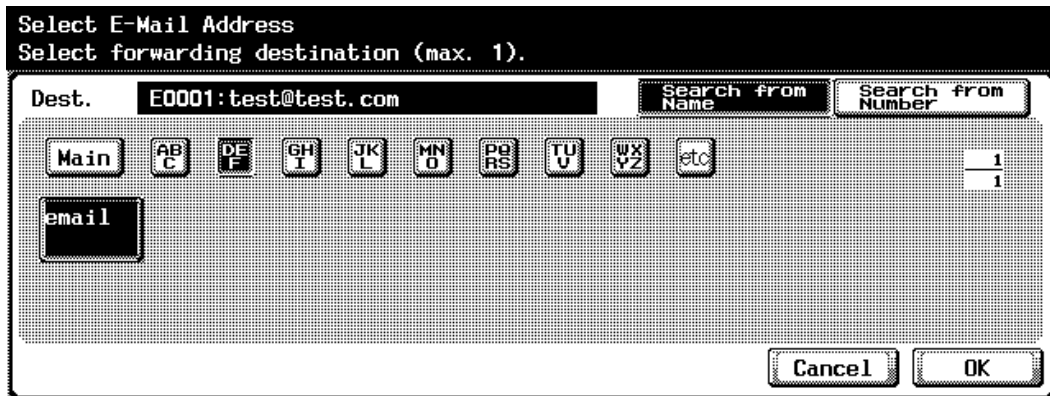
Select E-Mail Address
Select forwarding destination (max. 1).

Dest. E0001:test@test.com

Search from Name

Search from Number

Main

ABC

DEF

GHI

JKL

MNO

PQRS

TUV

WXYZ

etc

$\frac{1}{1}$

email

Cancel

OK